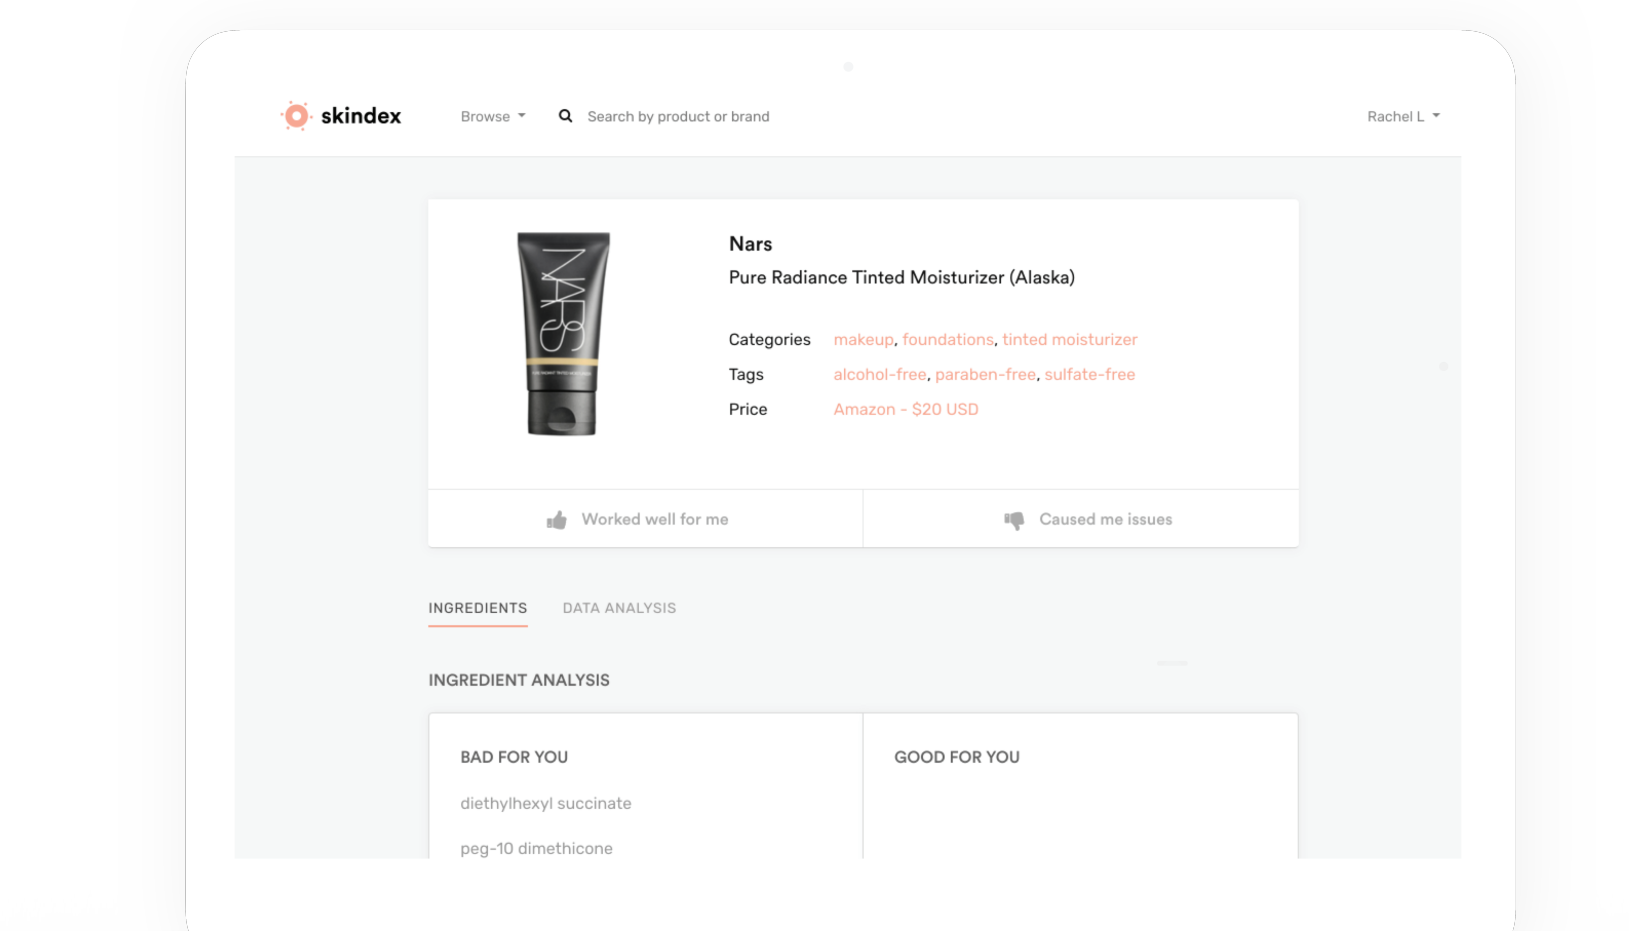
skindex

Browse

Search by product or brand

Rachel L

NARS

Nars

Pure Radiance Tinted Moisturizer (Alaska)

Categories makeup, foundations, tinted moisturizer

Tags alcohol-free, paraben-free, sulfate-free

Price Amazon - $20 USD

Worked well for me

Caused me issues

INGREDIENTS

DATA ANALYSIS

INGREDIENT ANALYSIS

BAD FOR YOU

diethylhexyl succinate

peg-10 dimethicone

GOOD FOR YOU